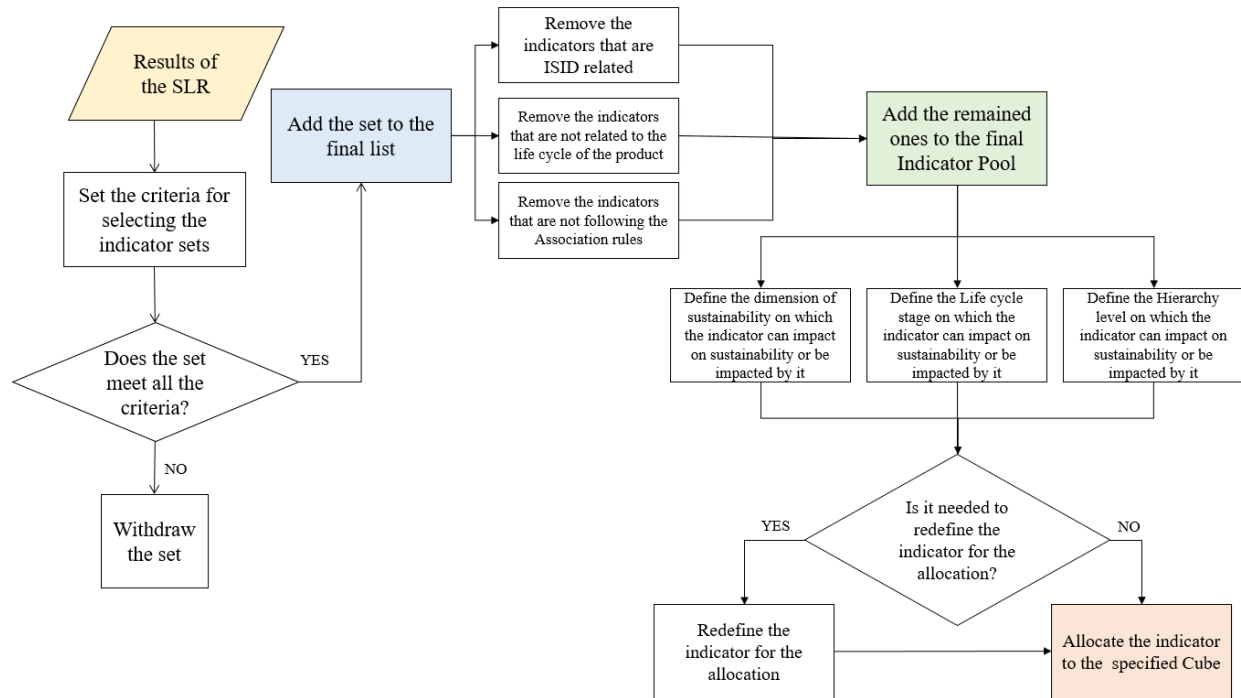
Results of the SLR

Set the criteria for selecting the indicator sets

Does the set meet all the criteria?

YES

NO

Withdraw the set

Add the set to the final list

Remove the indicators that are ISID related

Remove the indicators that are not related to the life cycle of the product

Remove the indicators that are not following the Association rules

Add the remained ones to the final Indicator Pool

Define the dimension of sustainability on which the indicator can impact on sustainability or be impacted by it

Define the Life cycle stage on which the indicator can impact on sustainability or be impacted by it

Define the Hierarchy level on which the indicator can impact on sustainability or be impacted by it

Is it needed to redefine the indicator for the allocation?

YES

NO

Redefine the indicator for the allocation

Allocate the indicator to the specified Cube